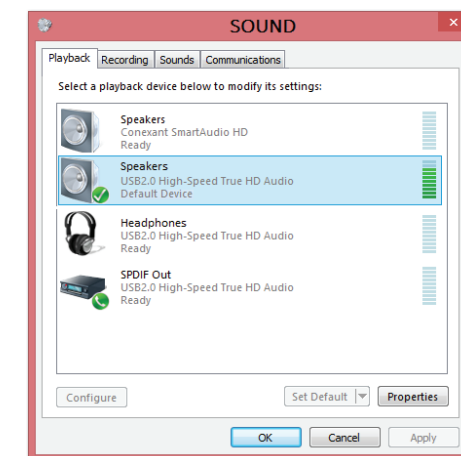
SOUND

Playback | Recording | Sounds | Communications

Select a playback device below to modify its settings:

Speakers
Conexant SmartAudio HD
Ready

Speakers
USB2.0 High-Speed True HD Audio
Default Device

Headphones
USB2.0 High-Speed True HD Audio
Ready

SPDIF Out
USB2.0 High-Speed True HD Audio
Ready

Configure

Set Default

Properties

OK

Cancel

Apply